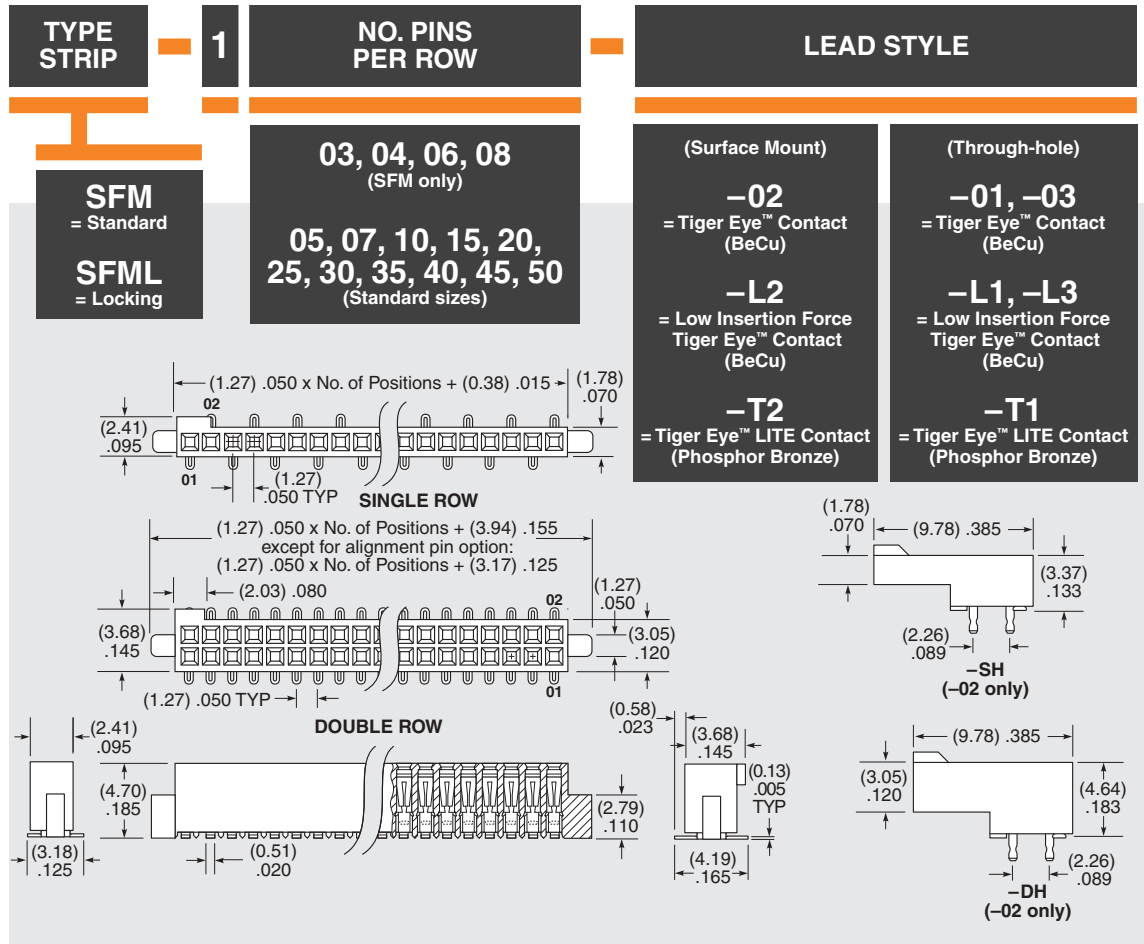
TYPE STRIP – 1 NO. PINS PER ROW – LEAD STYLE

SFM
= Standard

SFML
= Locking

03, 04, 06, 08
(SFM only)

05, 07, 10, 15, 20, 25, 30, 35, 40, 45, 50
(Standard sizes)

(Surface Mount)

–02
= Tiger Eye™ Contact
(BeCu)

–L2
= Low Insertion Force Tiger Eye™ Contact
(BeCu)

–T2
= Tiger Eye™ LITE Contact
(Phosphor Bronze)

(Through-hole)

–01, –03
= Tiger Eye™ Contact
(BeCu)

–L1, –L3
= Low Insertion Force Tiger Eye™ Contact
(BeCu)

–T1
= Tiger Eye™ LITE Contact
(Phosphor Bronze)

(1.27) .050 x No. of Positions + (0.38) .015
(1.78) .070
(2.41) .095
02
01
(1.27) .050 TYP
SINGLE ROW

(1.27) .050 x No. of Positions + (3.94) .155
except for alignment pin option:
(1.27) .050 x No. of Positions + (3.17) .125
(2.03) .080
(1.27) .050
02
(3.68) .145
(3.05) .120
01
(1.27) .050 TYP
DOUBLE ROW

(1.78) .070
(9.78) .385
(3.37) .133
(2.26) .089
–SH
(–02 only)

(2.41) .095
(4.70) .185
(3.18) .125
(0.51) .020
(2.79) .110

(0.58) .023
(3.68) .145
(0.13) .005 TYP
(4.19) .165

(9.78) .385
(3.05) .120
(4.64) .183
(2.26) .089
–DH
(–02 only)